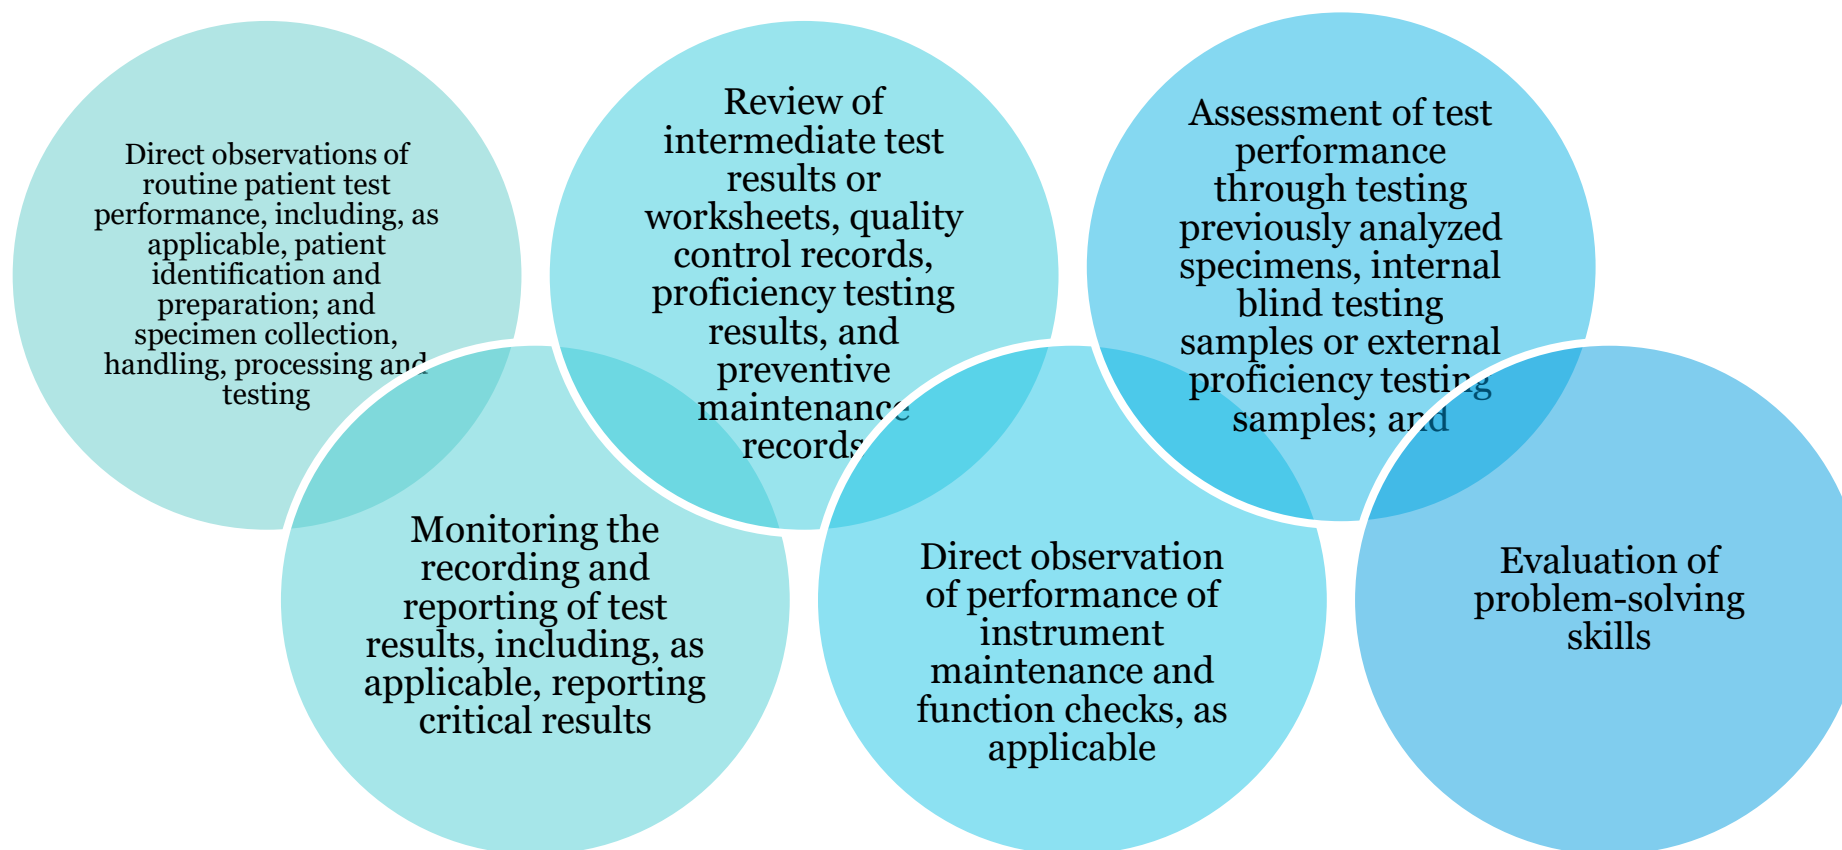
Direct observations of routine patient test performance, including, as applicable, patient identification and preparation; and specimen collection, handling, processing and testing

Monitoring the recording and reporting of test results, including, as applicable, reporting critical results

Review of intermediate test results or worksheets, quality control records, proficiency testing results, and preventive maintenance records

Direct observation of performance of instrument maintenance and function checks, as applicable

Assessment of test performance through testing previously analyzed specimens, internal blind testing samples or external proficiency testing samples; and

Evaluation of problem-solving skills